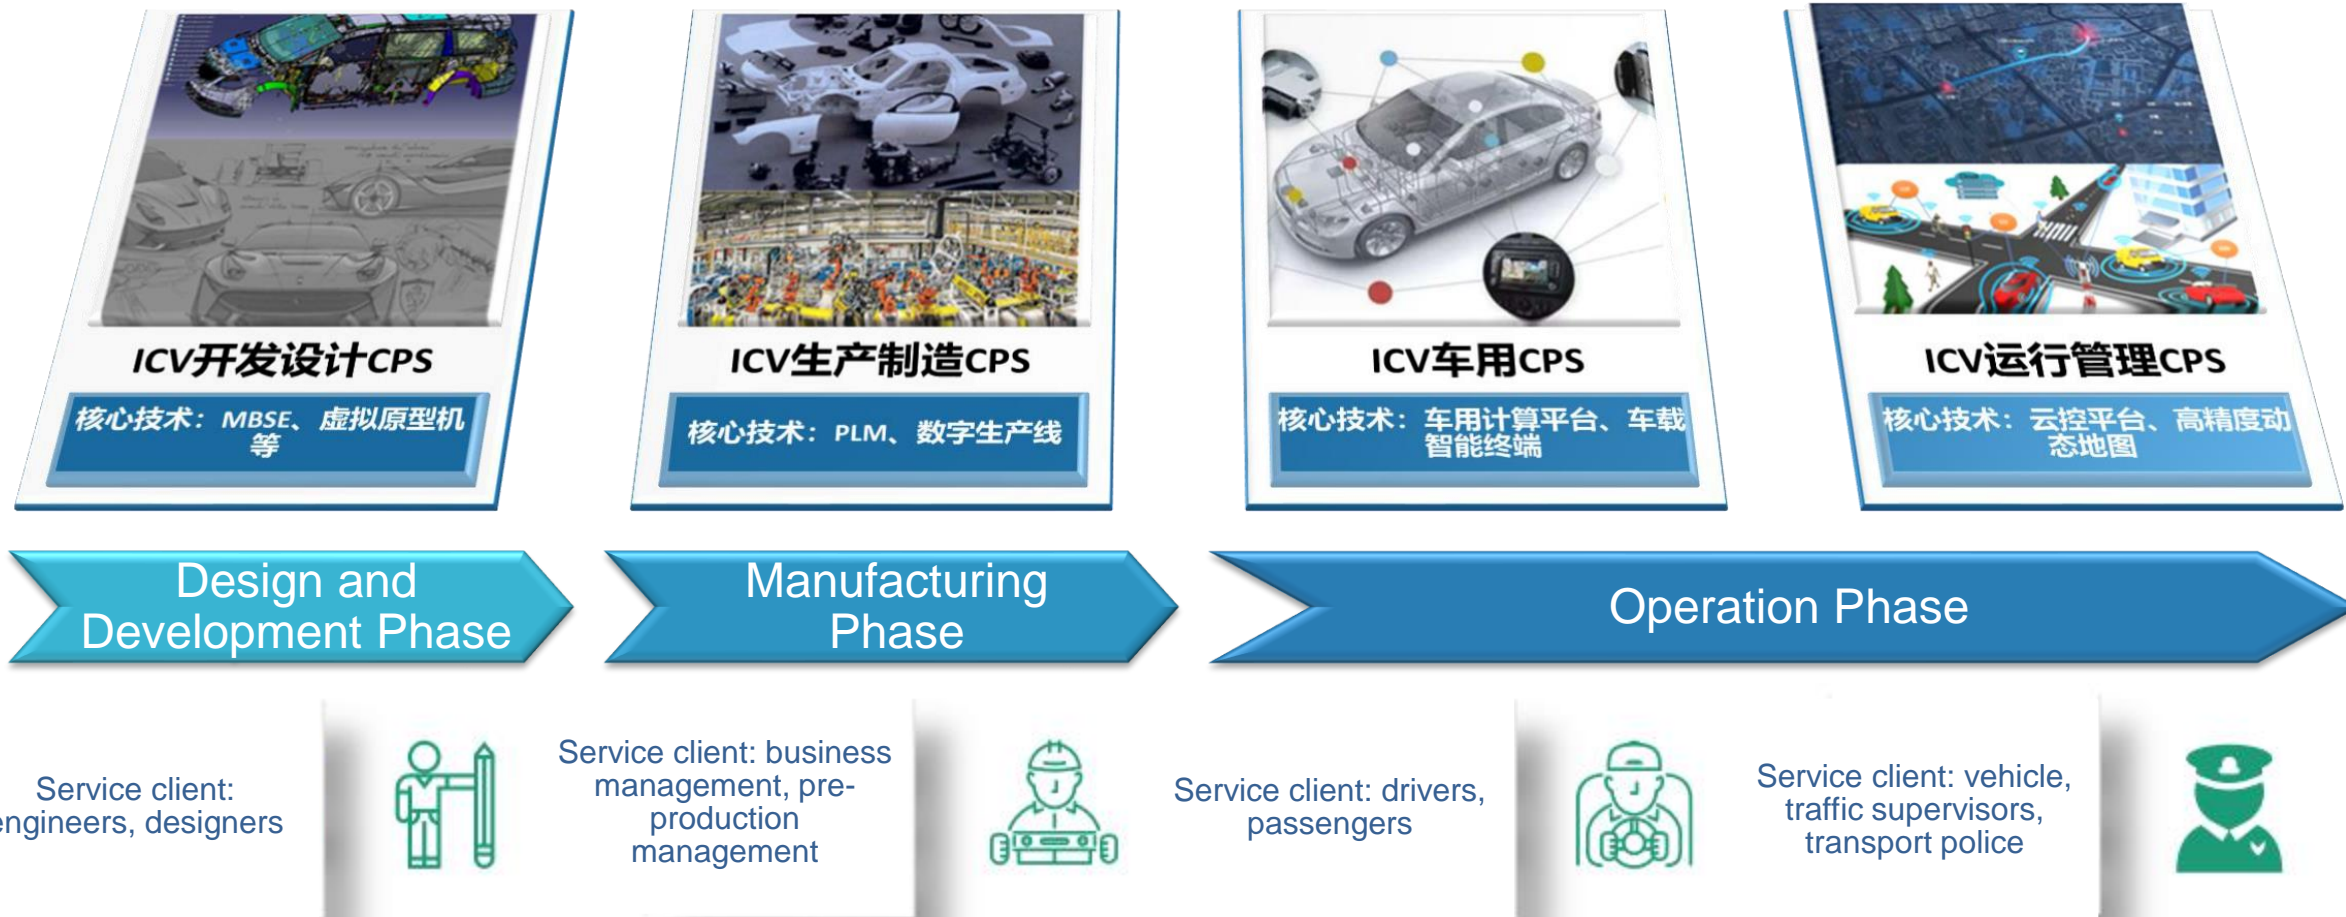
ICV开发设计CPS

核心技术：MBSE、虚拟原型机等

ICV生产制造CPS

核心技术：PLM、数字生产线

ICV车用CPS

核心技术：车用计算平台、车载智能终端

ICV运行管理CPS

核心技术：云控平台、高精度动态地图

Design and Development Phase

Manufacturing Phase

Operation Phase

Service client: engineers, designers

Service client: business management, pre-production management

Service client: drivers, passengers

Service client: vehicle, traffic supervisors, transport police